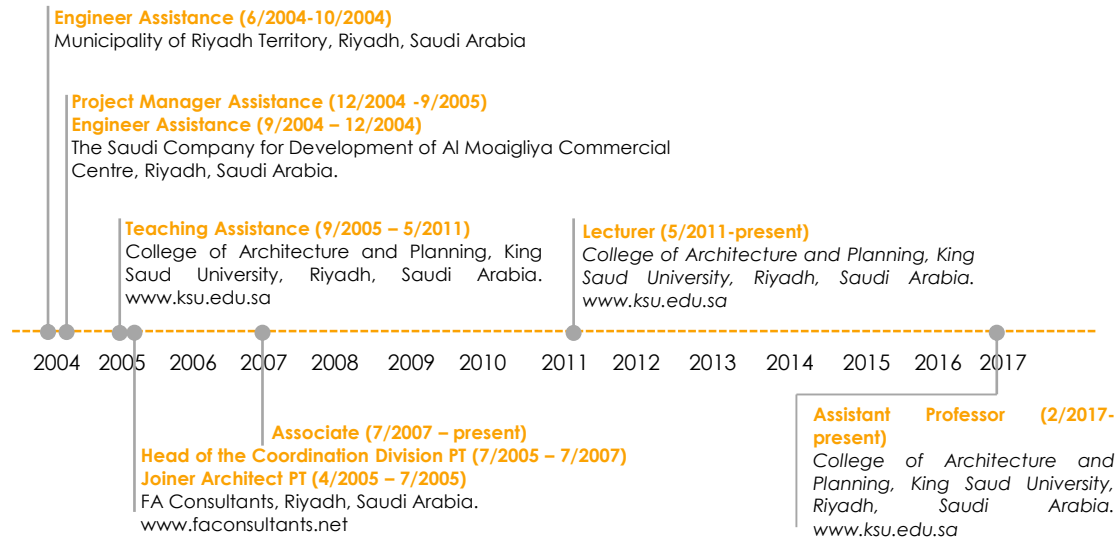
Engineer Assistance (6/2004-10/2004)
Municipality of Riyadh Territory, Riyadh, Saudi Arabia

Project Manager Assistance (12/2004 -9/2005)
Engineer Assistance (9/2004 – 12/2004)
The Saudi Company for Development of Al Moaigliya Commercial Centre, Riyadh, Saudi Arabia.

Teaching Assistance (9/2005 – 5/2011)
College of Architecture and Planning, King Saud University, Riyadh, Saudi Arabia. www.ksu.edu.sa

Lecturer (5/2011-present)
College of Architecture and Planning, King Saud University, Riyadh, Saudi Arabia. www.ksu.edu.sa

2004 2005 2006 2007 2008 2009 2010 2011 2012 2013 2014 2015 2016 2017

Associate (7/2007 – present)
Head of the Coordination Division PT (7/2005 – 7/2007)
Joiner Architect PT (4/2005 – 7/2005)
FA Consultants, Riyadh, Saudi Arabia.
www.faconsultants.net

Assistant Professor (2/2017-present)
College of Architecture and Planning, King Saud University, Riyadh, Saudi Arabia. www.ksu.edu.sa